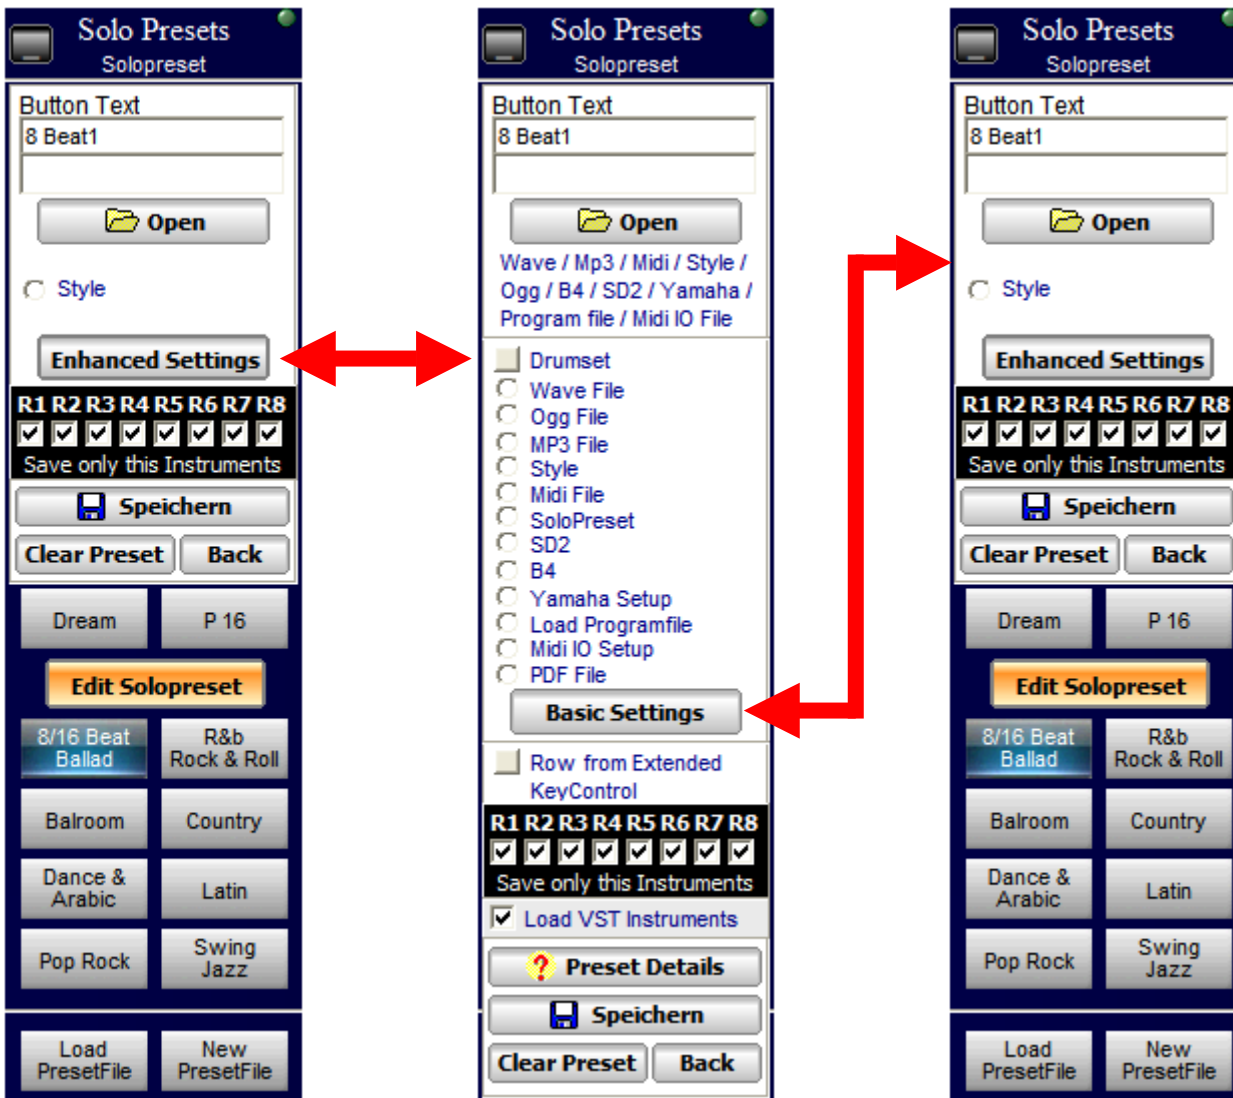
Solo Presets
Solopreset

Button Text
8 Beat1

Open

Style

Enhanced Settings

R1 R2 R3 R4 R5 R6 R7 R8

Save only this Instruments

Speichern

Clear Preset Back

Dream P 16

Edit Solopreset

8/16 Beat Ballad
R&b Rock & Roll
Balroom
Country
Dance & Arabic
Latin
Pop Rock
Swing Jazz

Load PresetFile
New PresetFile

Solo Presets
Solopreset

Button Text
8 Beat1

Open

Wave / Mp3 / Midi / Style / Ogg / B4 / SD2 / Yamaha / Program file / Midi IO File

Drumset
Wave File
Ogg File
MP3 File
Style
Midi File
SoloPreset
SD2
B4
Yamaha Setup
Load Programfile
Midi IO Setup
PDF File

Basic Settings

Row from Extended KeyControl

R1 R2 R3 R4 R5 R6 R7 R8

Save only this Instruments

Load VST Instruments

Preset Details

Speichern

Clear Preset Back

Solo Presets
Solopreset

Button Text
8 Beat1

Open

Style

Enhanced Settings

R1 R2 R3 R4 R5 R6 R7 R8

Save only this Instruments

Speichern

Clear Preset Back

Dream P 16

Edit Solopreset

8/16 Beat Ballad
R&b Rock & Roll
Balroom
Country
Dance & Arabic
Latin
Pop Rock
Swing Jazz

Load PresetFile
New PresetFile